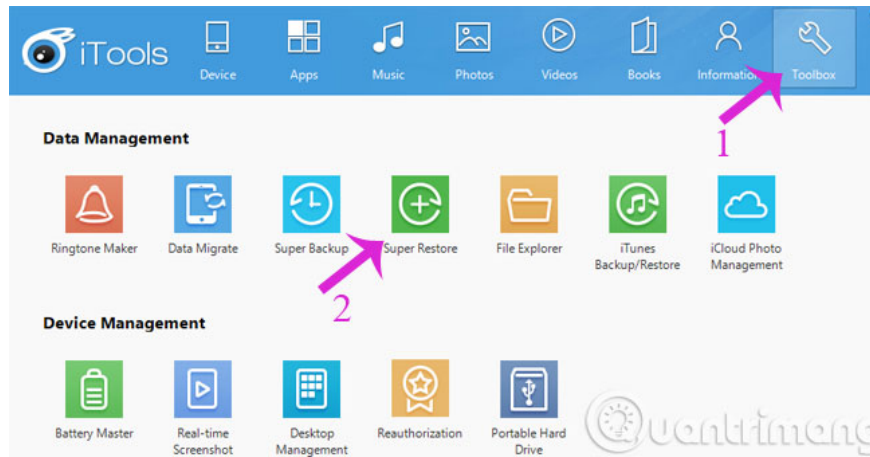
iTools

Device Apps Music Photos Videos Books Information Toolbox

Data Management

1

Ringtone Maker Data Migrate Super Backup Super Restore File Explorer iTunes Backup/Restore iCloud Photo Management

2

Device Management

Battery Master Real-time Screenshot Desktop Management Reauthorization Portable Hard Drive

Quantrimang